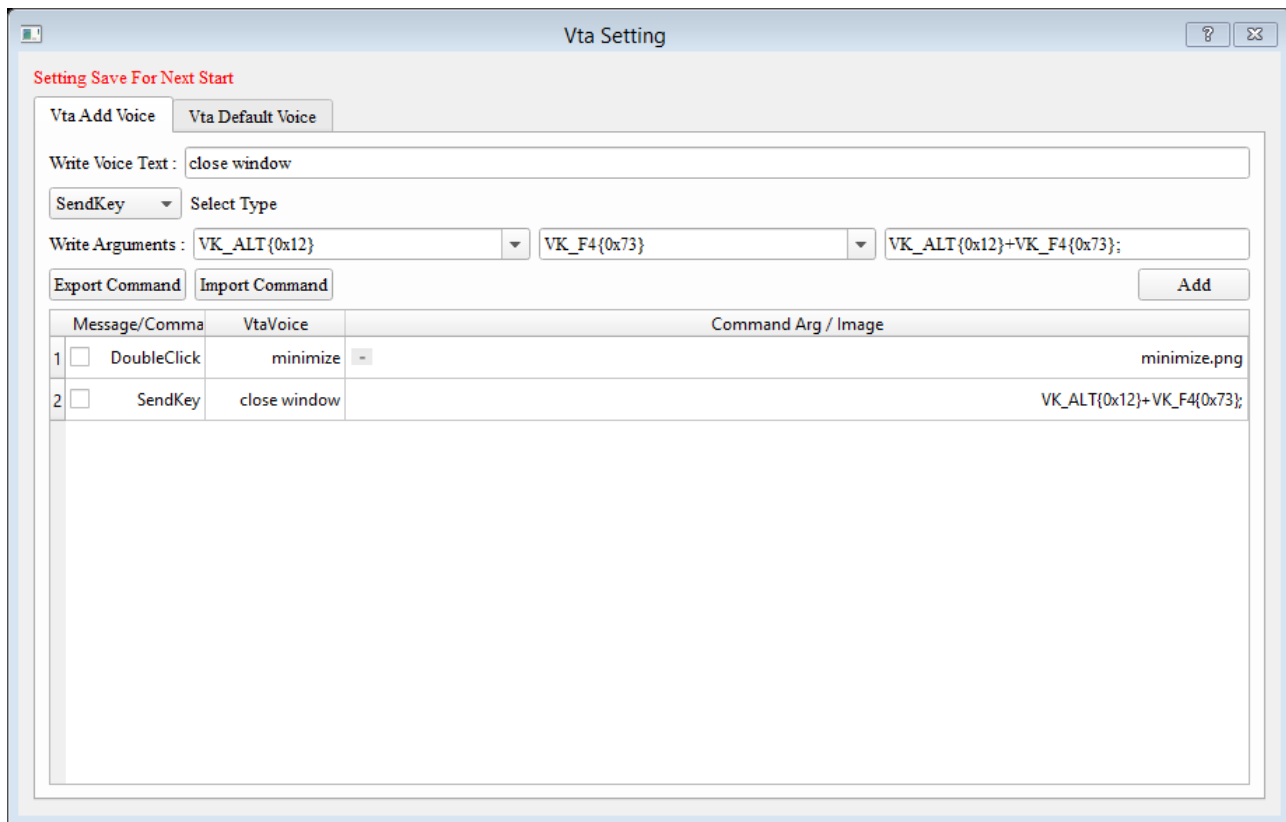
Vta Setting

?

Setting Save For Next Start

Vta Add Voice | Vta Default Voice

Write Voice Text : close window

SendKey
Select Type

Write Arguments : VK_ALT{0x12} VK_F4{0x73} VK_ALT{0x12}+VK_F4{0x73};

Export Command
Import Command
Add

| | Message/Comma | VtaVoice | Command Arg / Image |
|---|---|---|---|
| 1 | DoubleClick | minimize | minimize.png |
| 2 | SendKey | close window | VK_ALT{0x12}+VK_F4{0x73}; |